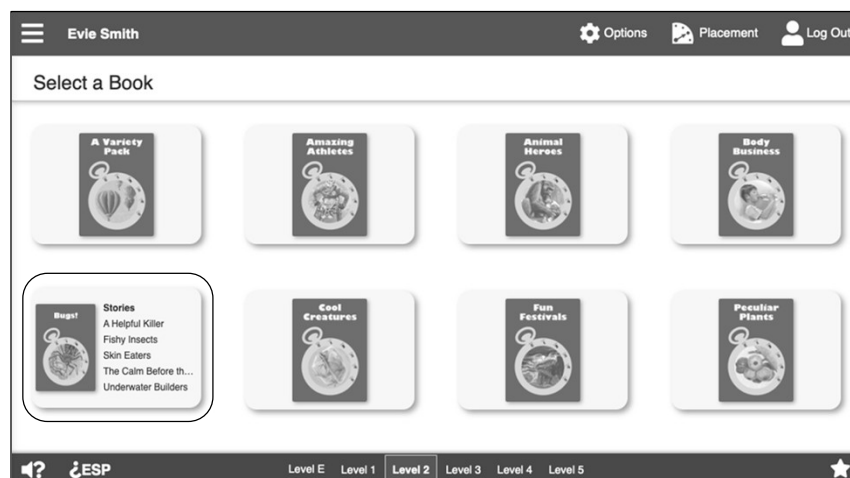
Evie Smith

Options

Placement

Log Out

Select a Book

A Variety Pack

Amazing Athletes

Animal Heroes

Body Business

Bugs!

Stories
A Helpful Killer
Fishy Insects
Skin Eaters
The Calm Before th...
Underwater Builders

Cool Creatures

Fun Festivals

Peculiar Plants

?

¿ESP

Level E Level 1 Level 2 Level 3 Level 4 Level 5